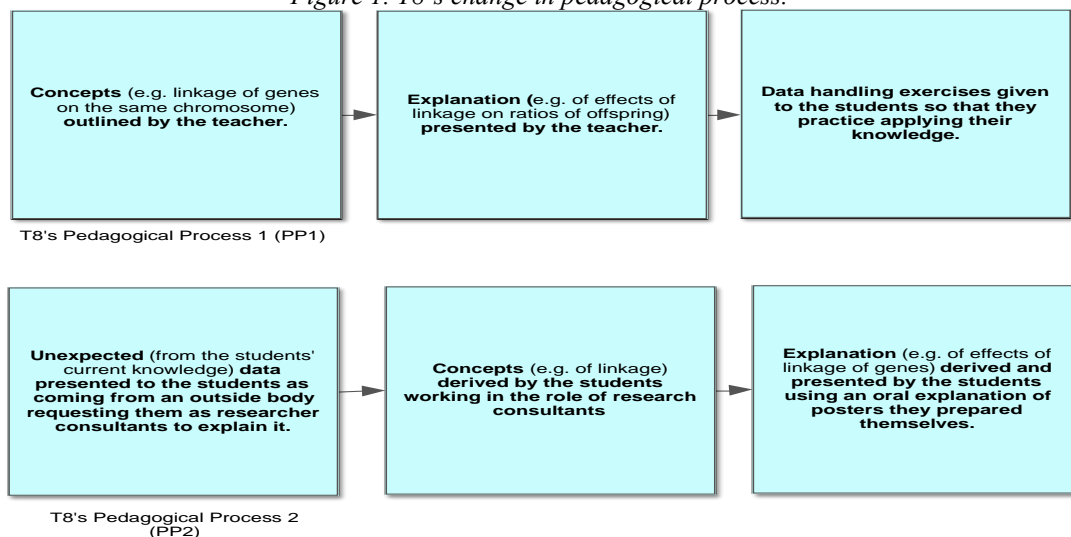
Figure 1. T8's change in pedagogical process.

**Concepts** (e.g. linkage of genes on the same chromosome) **outlined by the teacher.**

**Explanation (**e.g. of effects of linkage on ratios of offspring) **presented by the teacher.**

**Data handling exercises given to the students so that they practice applying their knowledge.**

T8's Pedagogical Process 1 (PP1)

**Unexpected** (from the students' current knowledge) **data presented to the students as coming from an outside body requesting them as researcher consultants to explain it.**

**Concepts** (e.g. of linkage) **derived by the students working in the role of research consultants**

**Explanation** (e.g. of effects of linkage of genes) **derived and presented by the students using an oral explanation of posters they prepared themselves.**

T8's Pedagogical Process 2 (PP2)